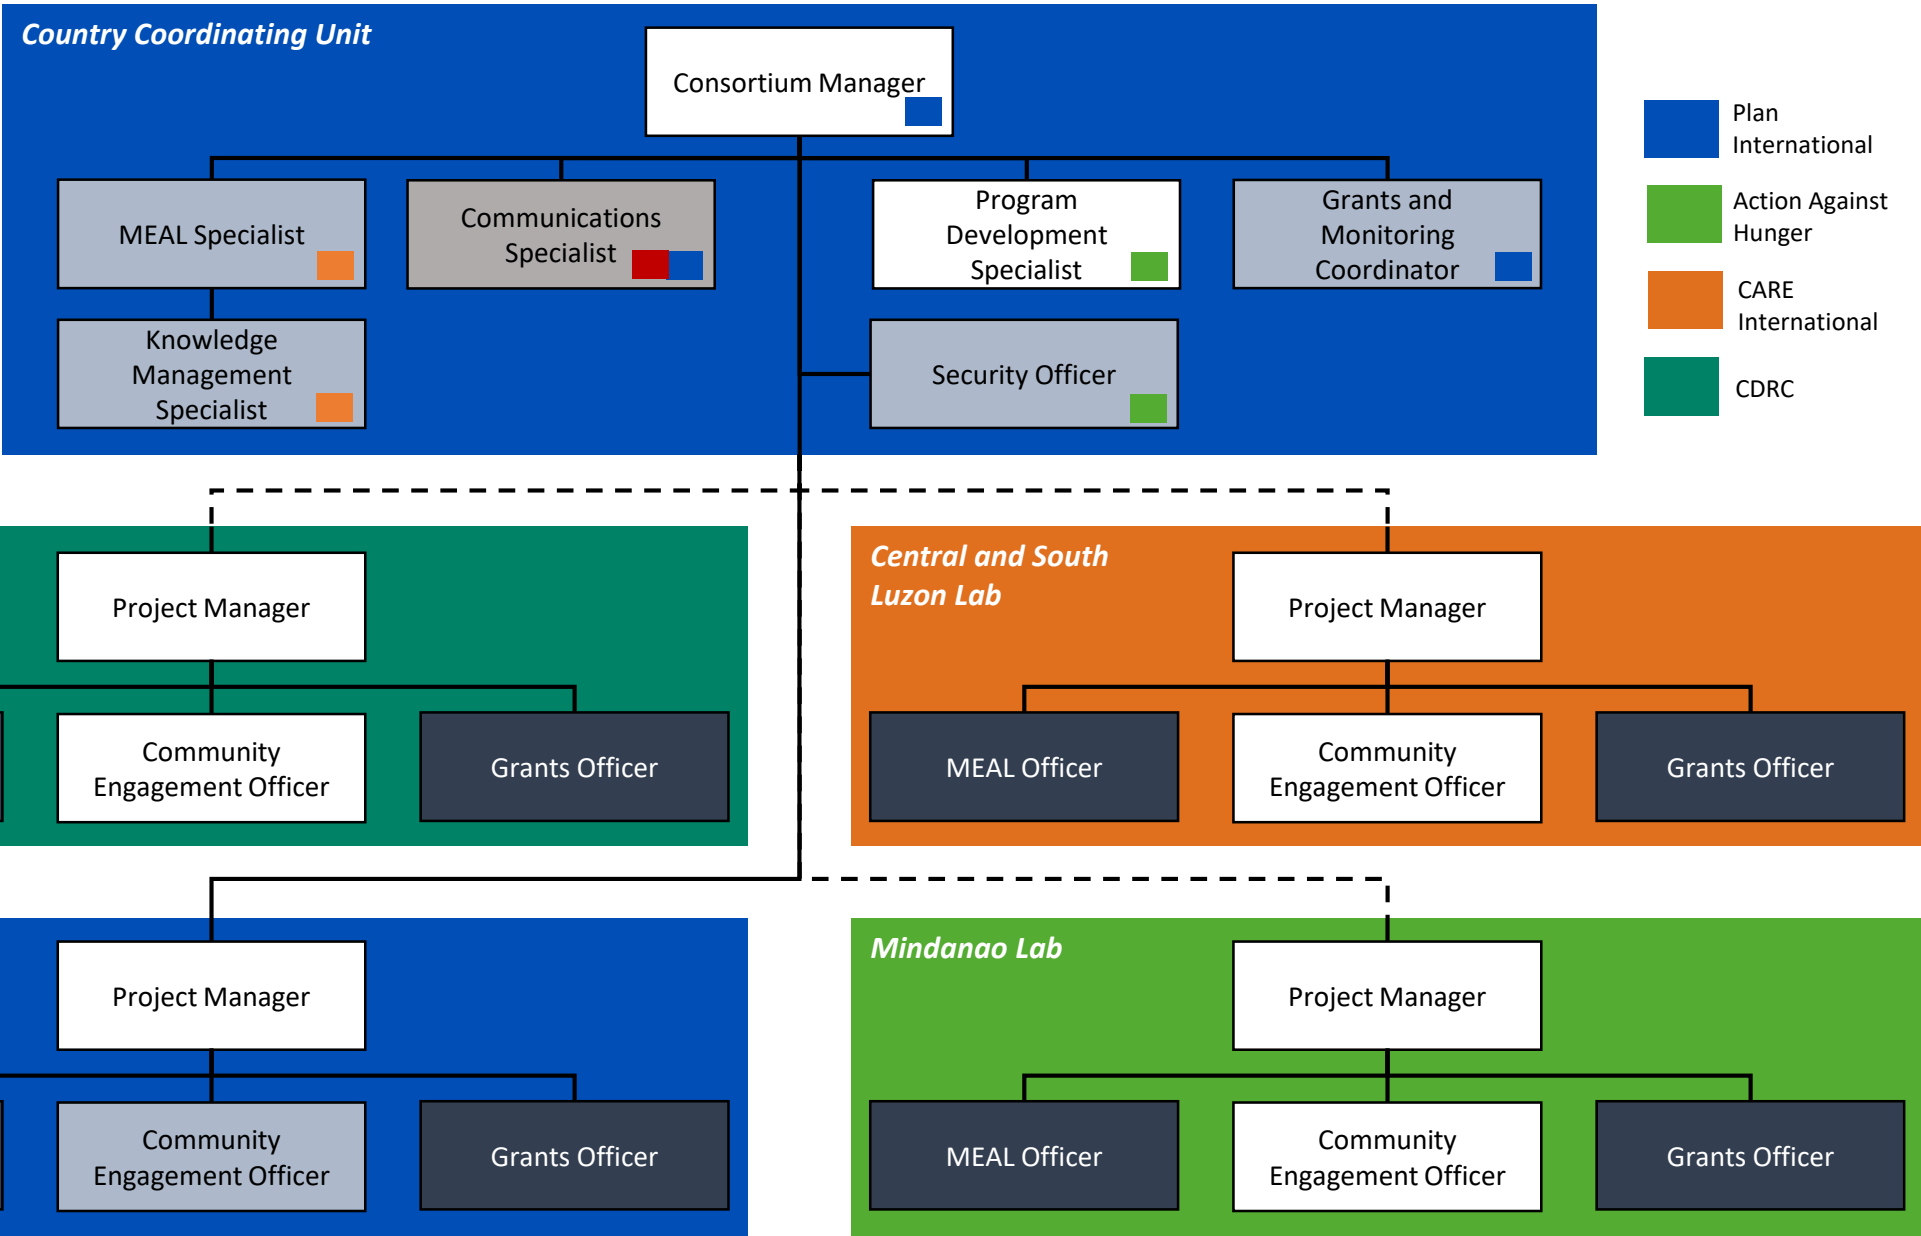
Country Coordinating Unit

Consortium Manager

MEAL Specialist

Communications Specialist

Program Development Specialist

Grants and Monitoring Coordinator

Knowledge Management Specialist

Security Officer

Plan International

Action Against Hunger

CARE International

CDRC

Project Manager

Community Engagement Officer

Grants Officer

Central and South Luzon Lab

Project Manager

MEAL Officer

Community Engagement Officer

Grants Officer

Project Manager

Community Engagement Officer

Grants Officer

Mindanao Lab

Project Manager

MEAL Officer

Community Engagement Officer

Grants Officer